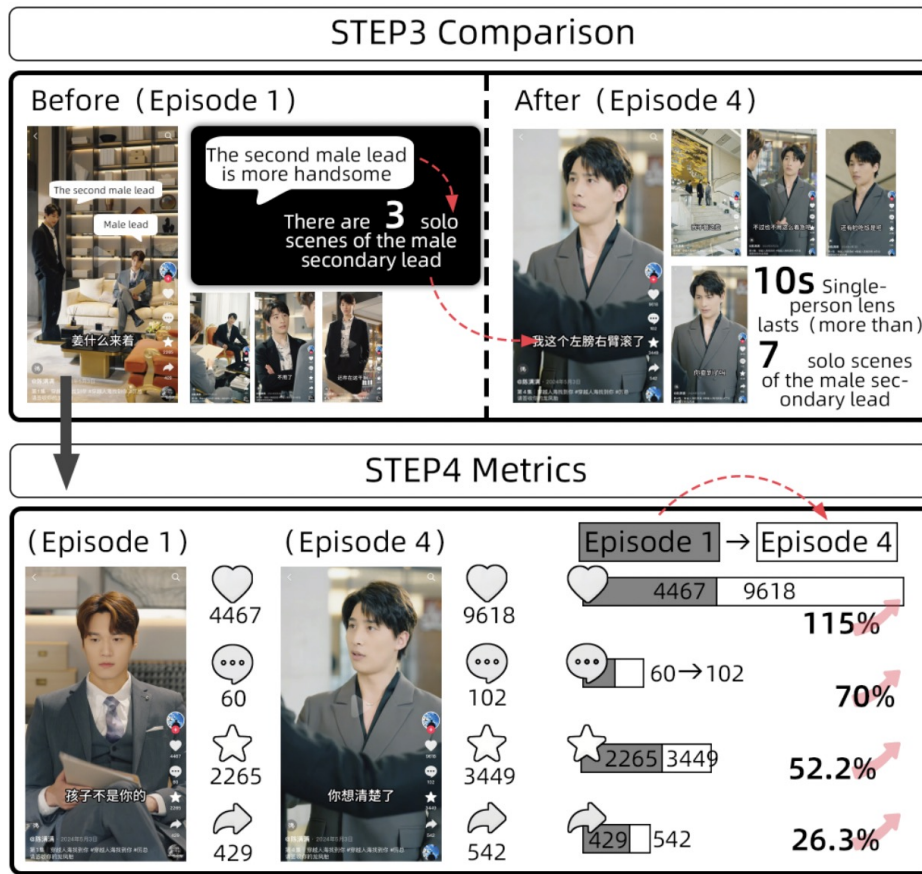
STEP3 Comparison

Before（Episode 1）

The second male lead

Male lead

姜什么来着

The second male lead is more handsome

There are 3 solo scenes of the male secondary lead

After（Episode 4）

我这个左膀右臂滚了

10s Single-person lens lasts（more than）

7 solo scenes of the male secondary lead

STEP4 Metrics

（Episode 1）

孩子不是你的

4467

60

2265

429

（Episode 4）

你想清楚了

9618

102

3449

542

Episode 1 → Episode 4

4467 9618

115%

60→102

70%

2265 3449

52.2%

429 542

26.3%